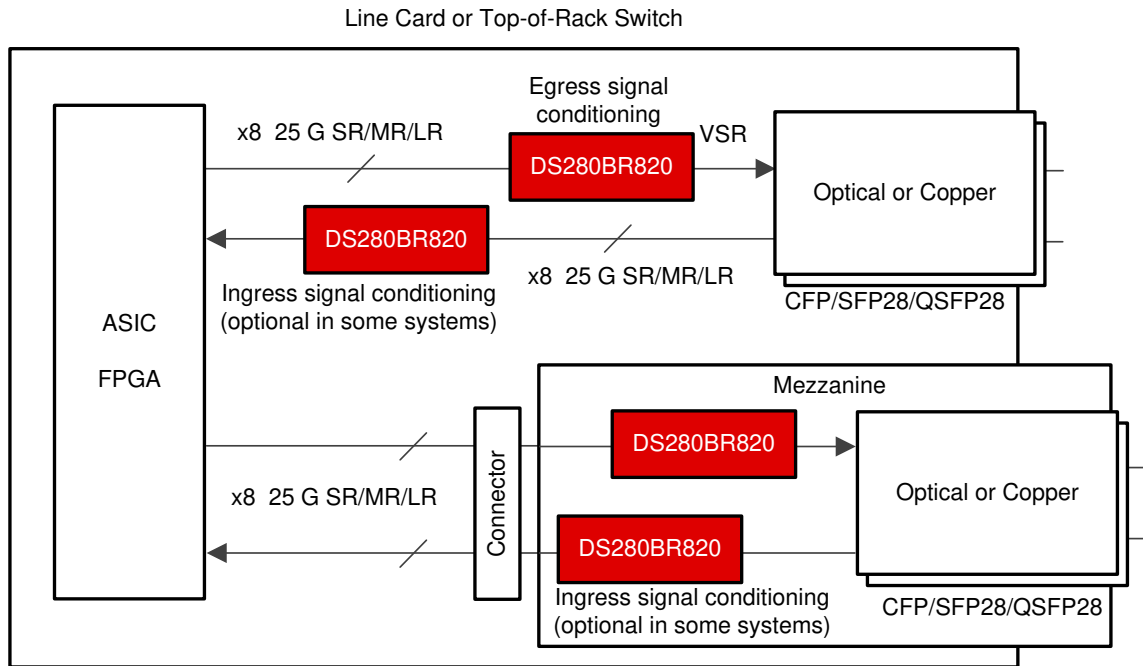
Line Card or Top-of-Rack Switch

Egress signal conditioning

x8 25 G SR/MR/LR

VSR

DS280BR820

Optical or Copper

DS280BR820

x8 25 G SR/MR/LR

Ingress signal conditioning (optional in some systems)

CFP/SFP28/QSFP28

ASIC

FPGA

Mezzanine

DS280BR820

Optical or Copper

x8 25 G SR/MR/LR

Connector

DS280BR820

Ingress signal conditioning (optional in some systems)

CFP/SFP28/QSFP28